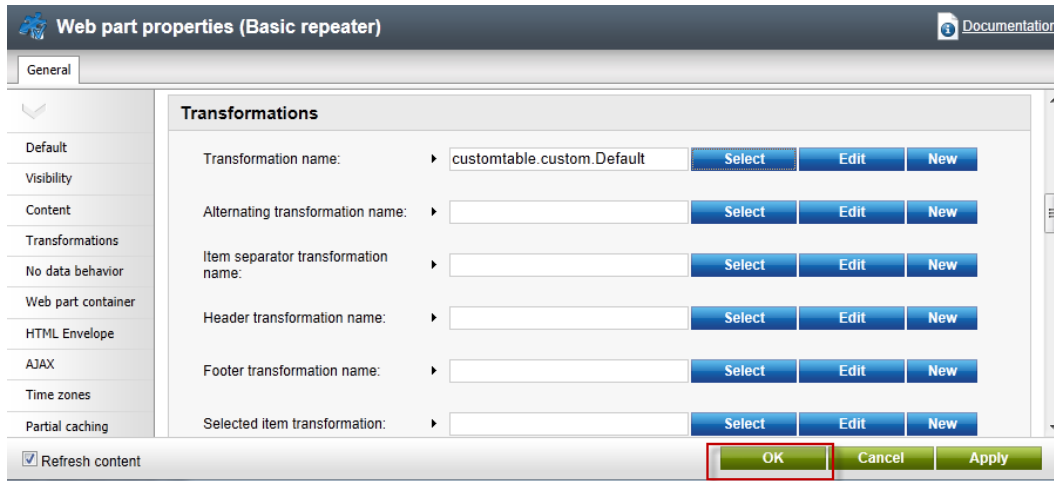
Web part properties (Basic repeater)

Documentation

General

Default
Visibility
Content
Transformations
No data behavior
Web part container
HTML Envelope
AJAX
Time zones
Partial caching

Transformations

Transformation name: customtable.custom.Default Select Edit New

Alternating transformation name: Select Edit New

Item separator transformation name: Select Edit New

Header transformation name: Select Edit New

Footer transformation name: Select Edit New

Selected item transformation: Select Edit New

Refresh content

OK Cancel Apply